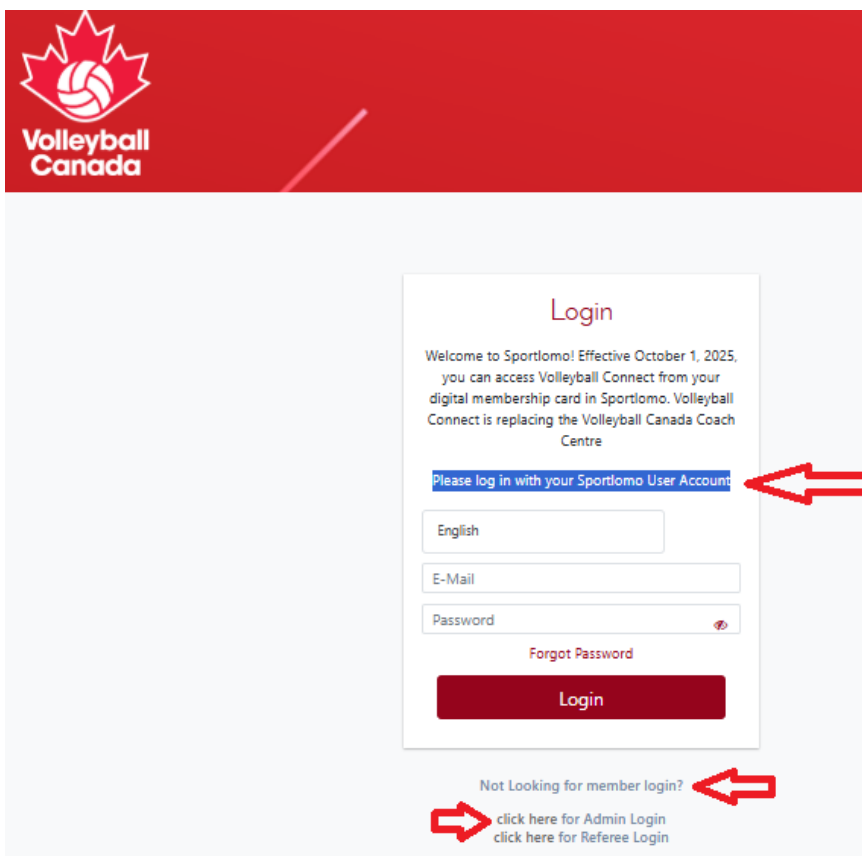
Volleyball Canada

Login

Welcome to Sportlomo! Effective October 1, 2025, you can access Volleyball Connect from your digital membership card in Sportlomo. Volleyball Connect is replacing the Volleyball Canada Coach Centre

Please log in with your Sportlomo User Account

English

E-Mail

Password

Forgot Password

Login

Not Looking for member login?

click here for Admin Login
click here for Referee Login